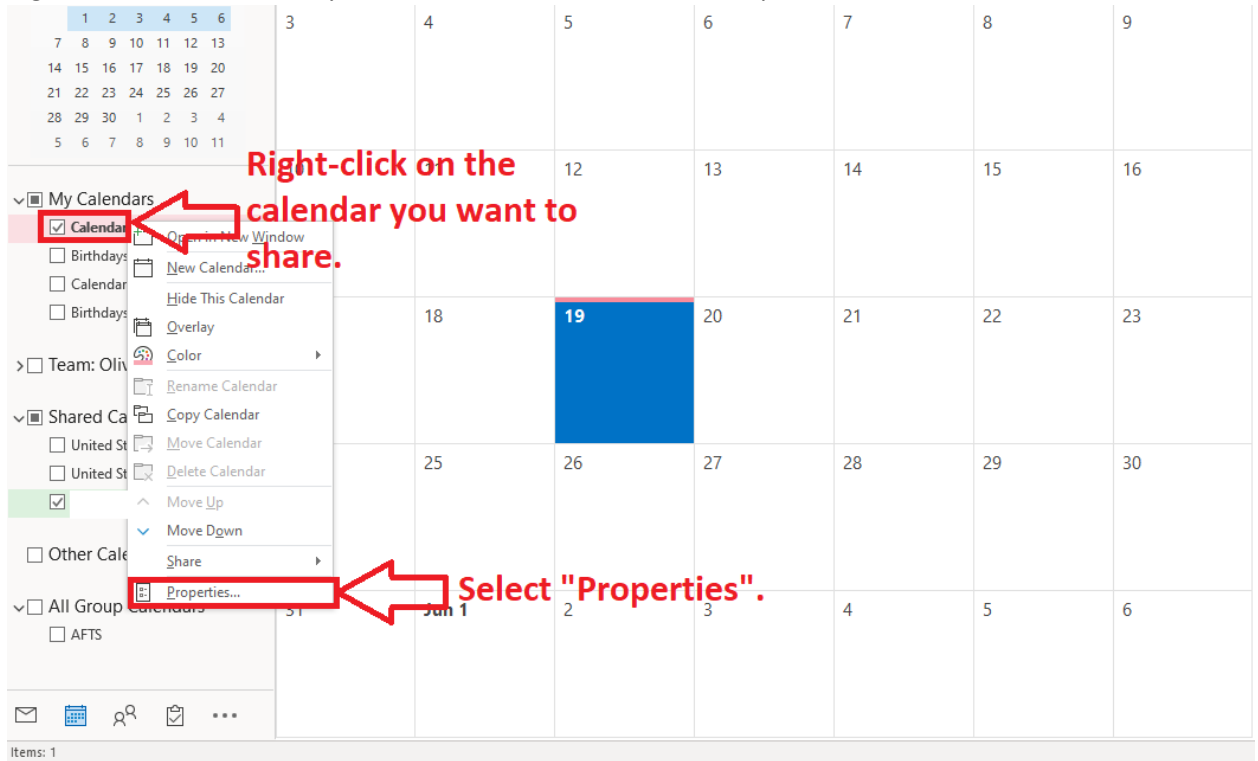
1 2 3 4 5 6
7 8 9 10 11 12 13
14 15 16 17 18 19 20
21 22 23 24 25 26 27
28 29 30 1 2 3 4
5 6 7 8 9 10 11

My Calendars
Calendar
Birthdays
Calendar
Birthdays
Team: Oliv
Shared Ca
United St
United St
Other Cale
All Group Calendars
AFTS

Open in New Window
New Calendar...
Hide This Calendar
Overlay
Color
Rename Calendar
Copy Calendar
Move Calendar
Delete Calendar
Move Up
Move Down
Share
Properties...

Right-click on the calendar you want to share.

Select "Properties".

| 3 | 4 | 5 | 6 | 7 | 8 | 9 |
|---|---|---|---|---|---|---|
| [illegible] | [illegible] | 12 | 13 | 14 | 15 | 16 |
| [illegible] | 18 | 19 | 20 | 21 | 22 | 23 |
| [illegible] | 25 | 26 | 27 | 28 | 29 | 30 |
| 31 | Jun 1 | 2 | 3 | 4 | 5 | 6 |

Items: 1